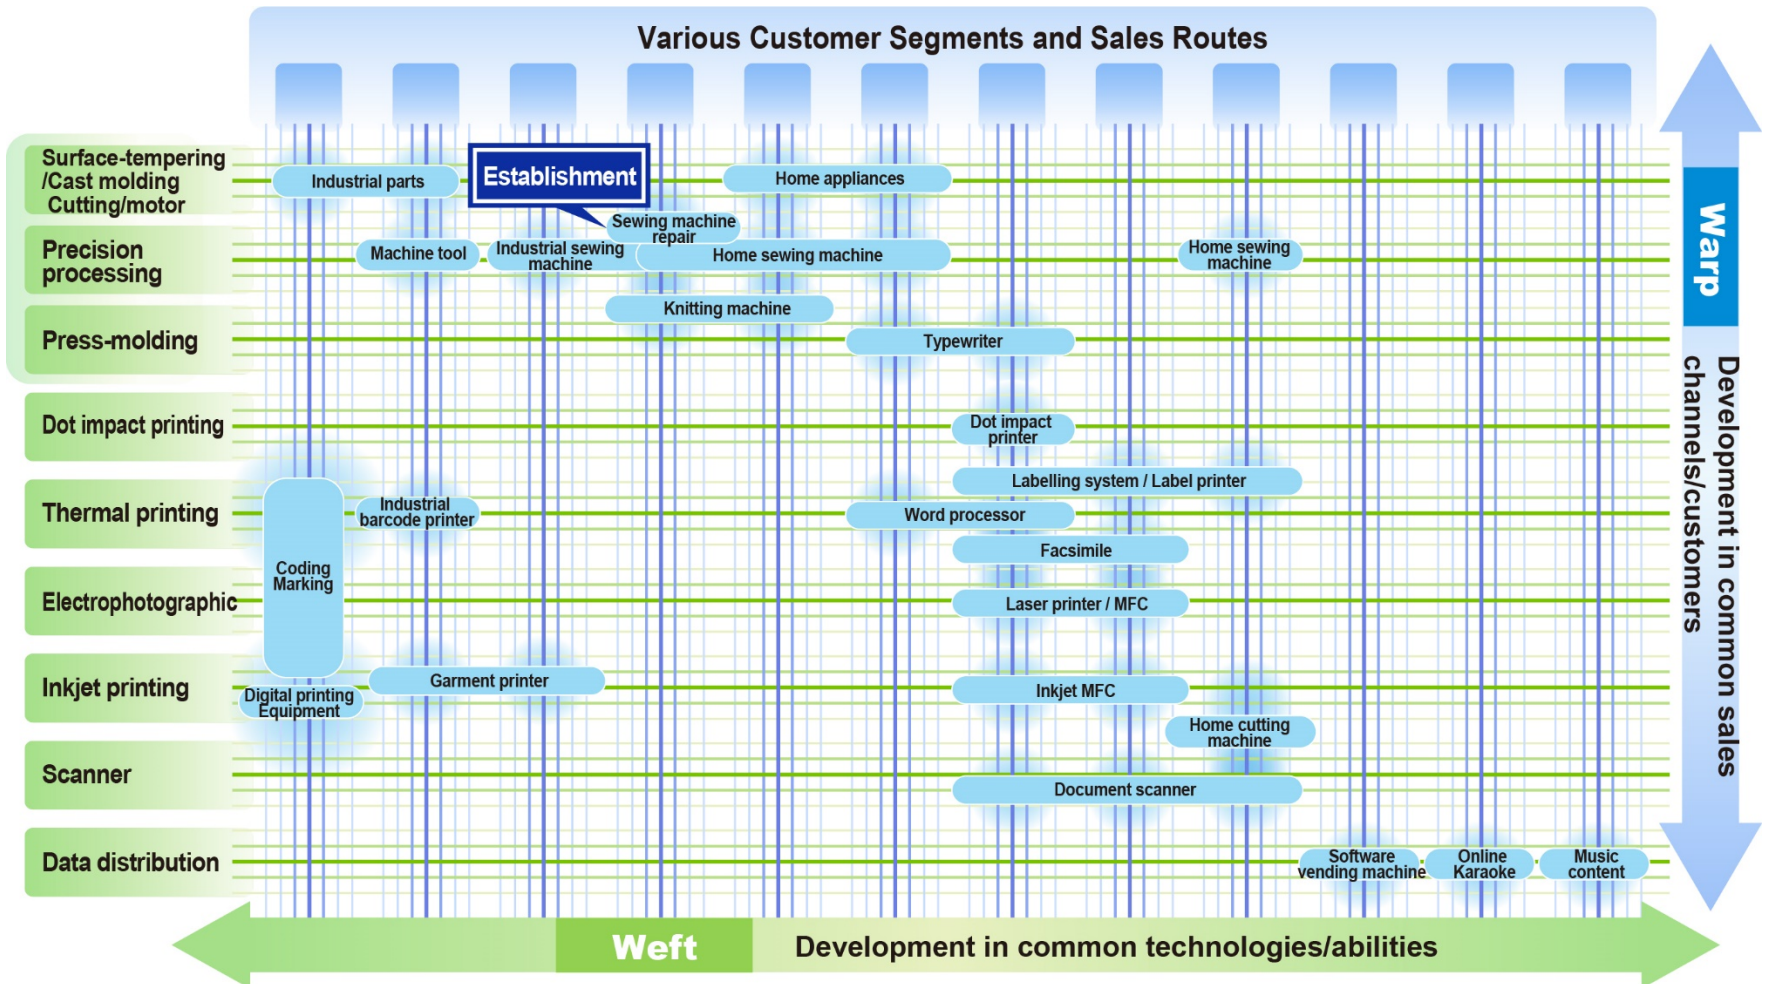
Various Customer Segments and Sales Routes

Surface-tempering /Cast molding Cutting/motor

Precision processing

Press-molding

Dot impact printing

Thermal printing

Electrophotographic

Inkjet printing

Scanner

Data distribution

Industrial parts

Establishment

Home appliances

Sewing machine repair

Machine tool

Industrial sewing machine

Home sewing machine

Home sewing machine

Knitting machine

Typewriter

Dot impact printer

Labelling system / Label printer

Industrial barcode printer

Word processor

Coding Marking

Facsimile

Laser printer / MFC

Garment printer

Inkjet MFC

Digital printing Equipment

Home cutting machine

Document scanner

Software vending machine

Online Karaoke

Music content

Warp

Development in common sales channels/customers

Weft

Development in common technologies/abilities